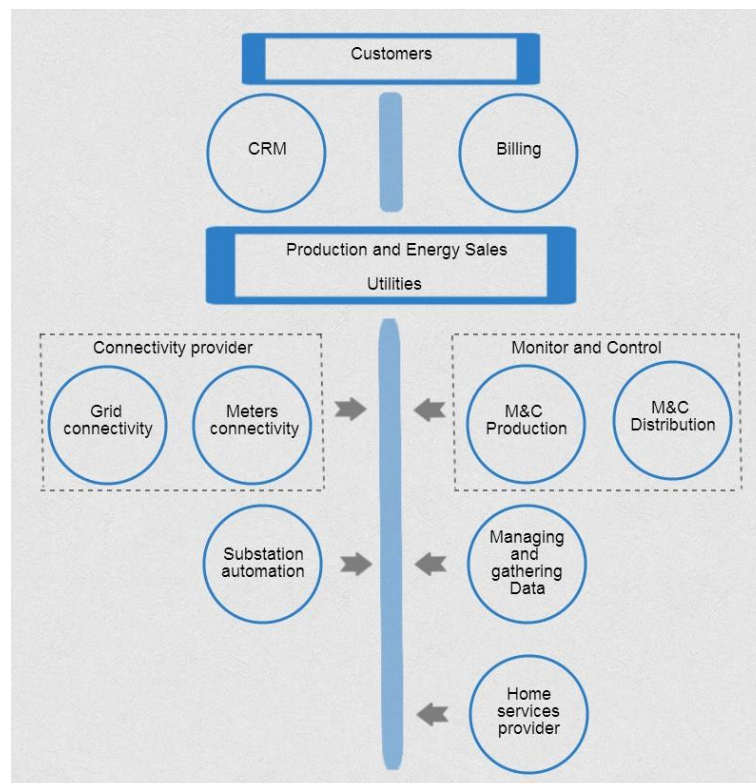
Customers

CRM

Billing

Production and Energy Sales

Utilities

Connectivity provider

Grid connectivity

Meters connectivity

Monitor and Control

M&C Production

M&C Distribution

Substation automation

Managing and gathering Data

Home services provider